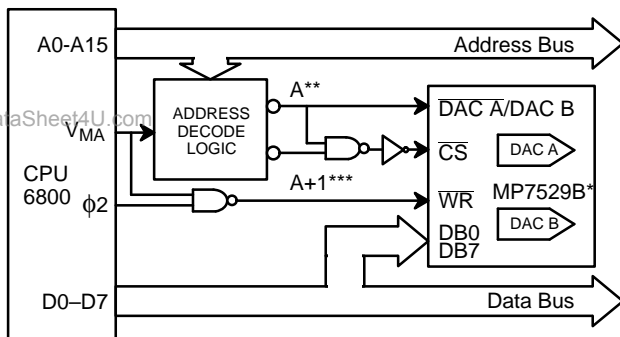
A0-A15

Address Bus

ADDRESS DECODE LOGIC

A**

$\overline{DAC\ A}$/DAC B

taSheet4U.com

$V_{MA}$

CPU 6800

$\phi 2$

$\overline{CS}$

DAC A

A+1***

$\overline{WR}$

MP7529B*

DB0 DB7

DAC B

D0–D7

Data Bus